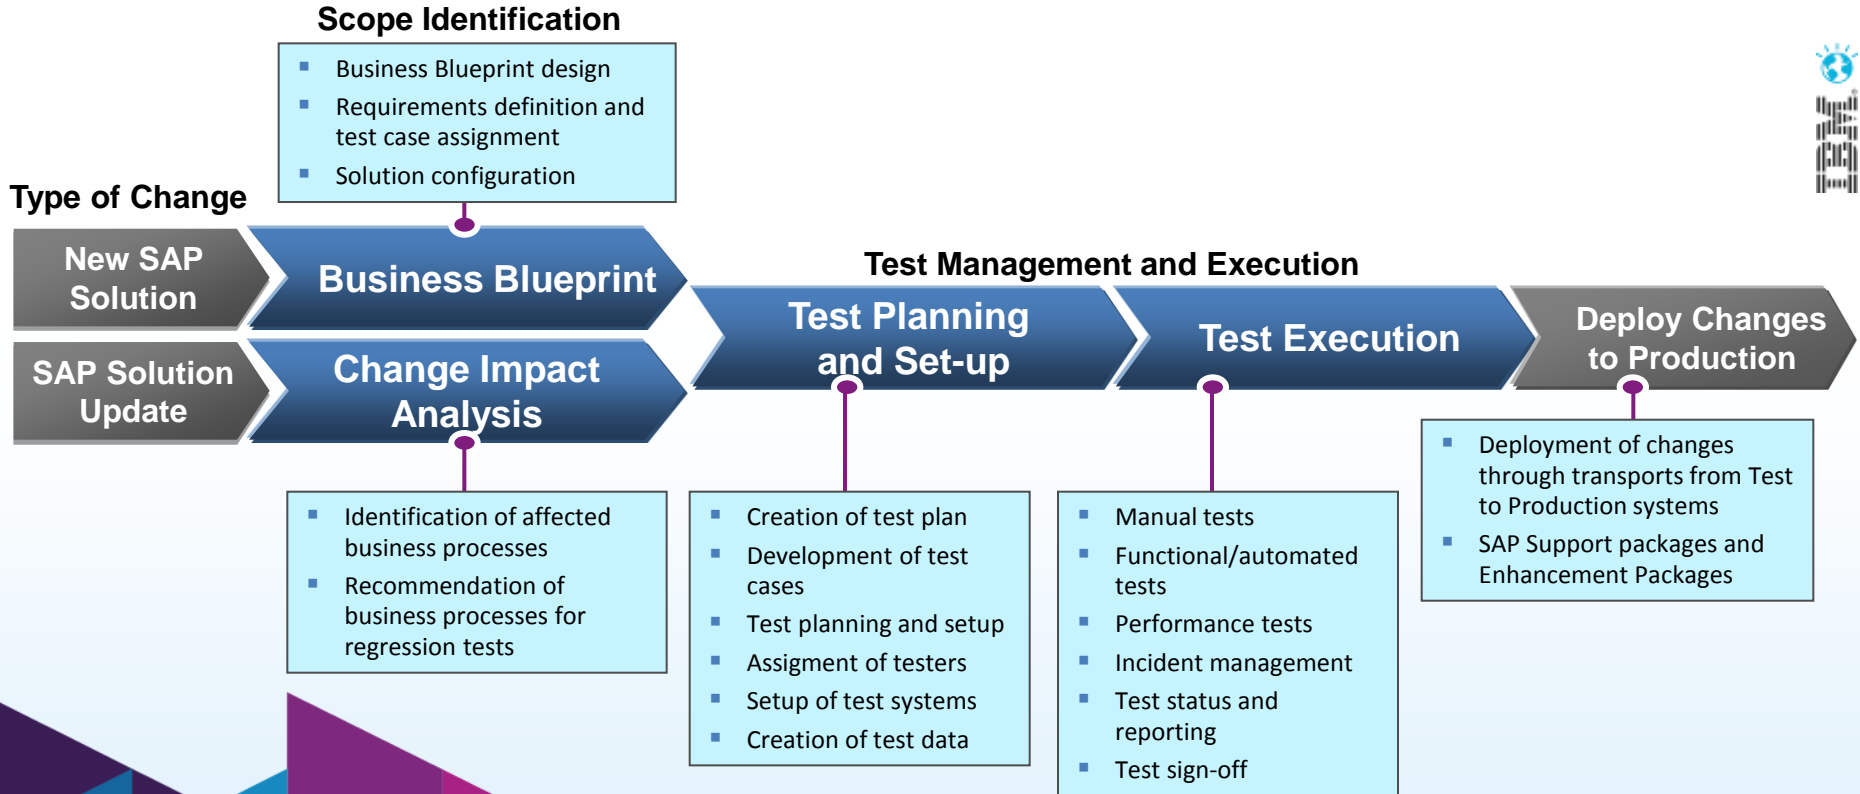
Scope Identification

- Business Blueprint design
- Requirements definition and test case assignment
- Solution configuration

Type of Change

New SAP Solution

SAP Solution Update

Business Blueprint

Change Impact Analysis

- Identification of affected business processes
- Recommendation of business processes for regression tests

Test Management and Execution

Test Planning and Set-up

- Creation of test plan
- Development of test cases
- Test planning and setup
- Assigment of testers
- Setup of test systems
- Creation of test data

Test Execution

- Manual tests
- Functional/automated tests
- Performance tests
- Incident management
- Test status and reporting
- Test sign-off

Deploy Changes to Production

- Deployment of changes through transports from Test to Production systems
- SAP Support packages and Enhancement Packages

IBM